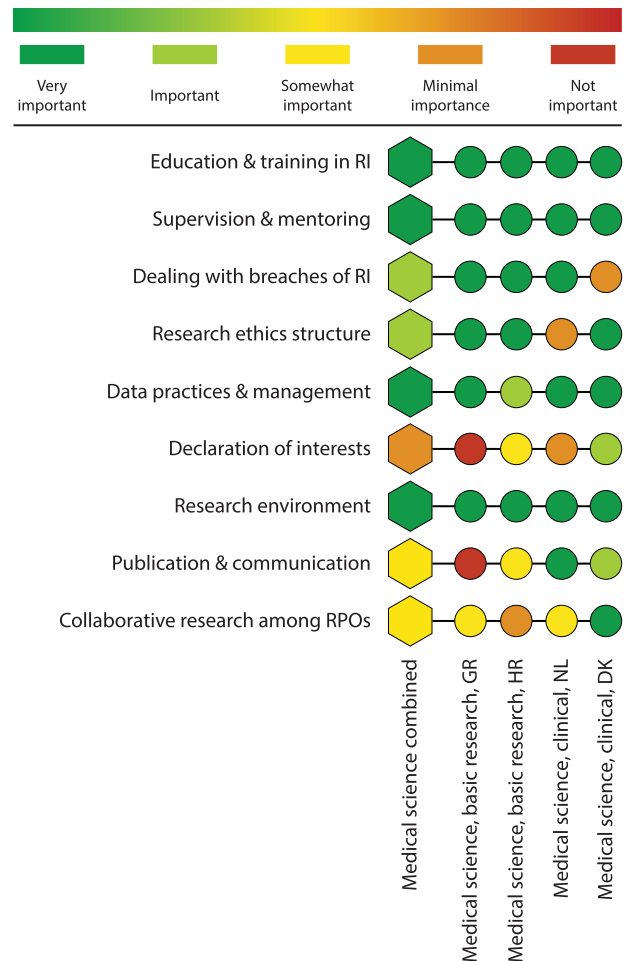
Very important

Important

Somewhat important

Minimal importance

Not important

Education & training in RI

Supervision & mentoring

Dealing with breaches of RI

Research ethics structure

Data practices & management

Declaration of interests

Research environment

Publication & communication

Collaborative research among RPOs

Medical science combined

Medical science, basic research, GR

Medical science, basic research, HR

Medical science, clinical, NL

Medical science, clinical, DK